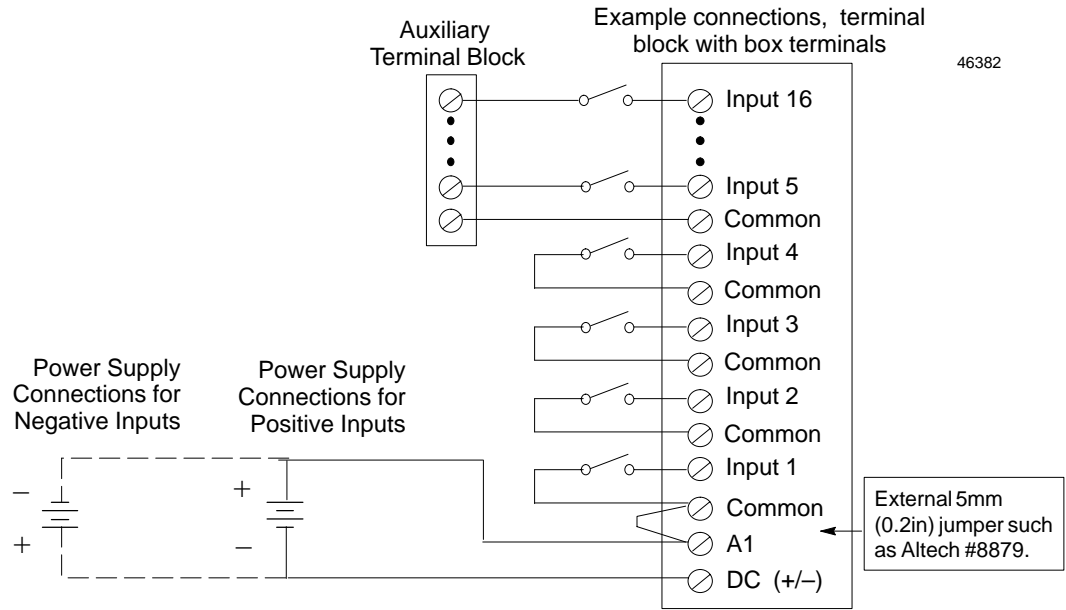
Auxiliary Terminal Block

Example connections, terminal block with box terminals

46382

Input 16

Input 5

Common

Input 4

Common

Input 3

Common

Input 2

Common

Input 1

Common

A1

DC (+/–)

Power Supply Connections for Negative Inputs

Power Supply Connections for Positive Inputs

–

+

+

–

External 5mm (0.2in) jumper such as Altech #8879.